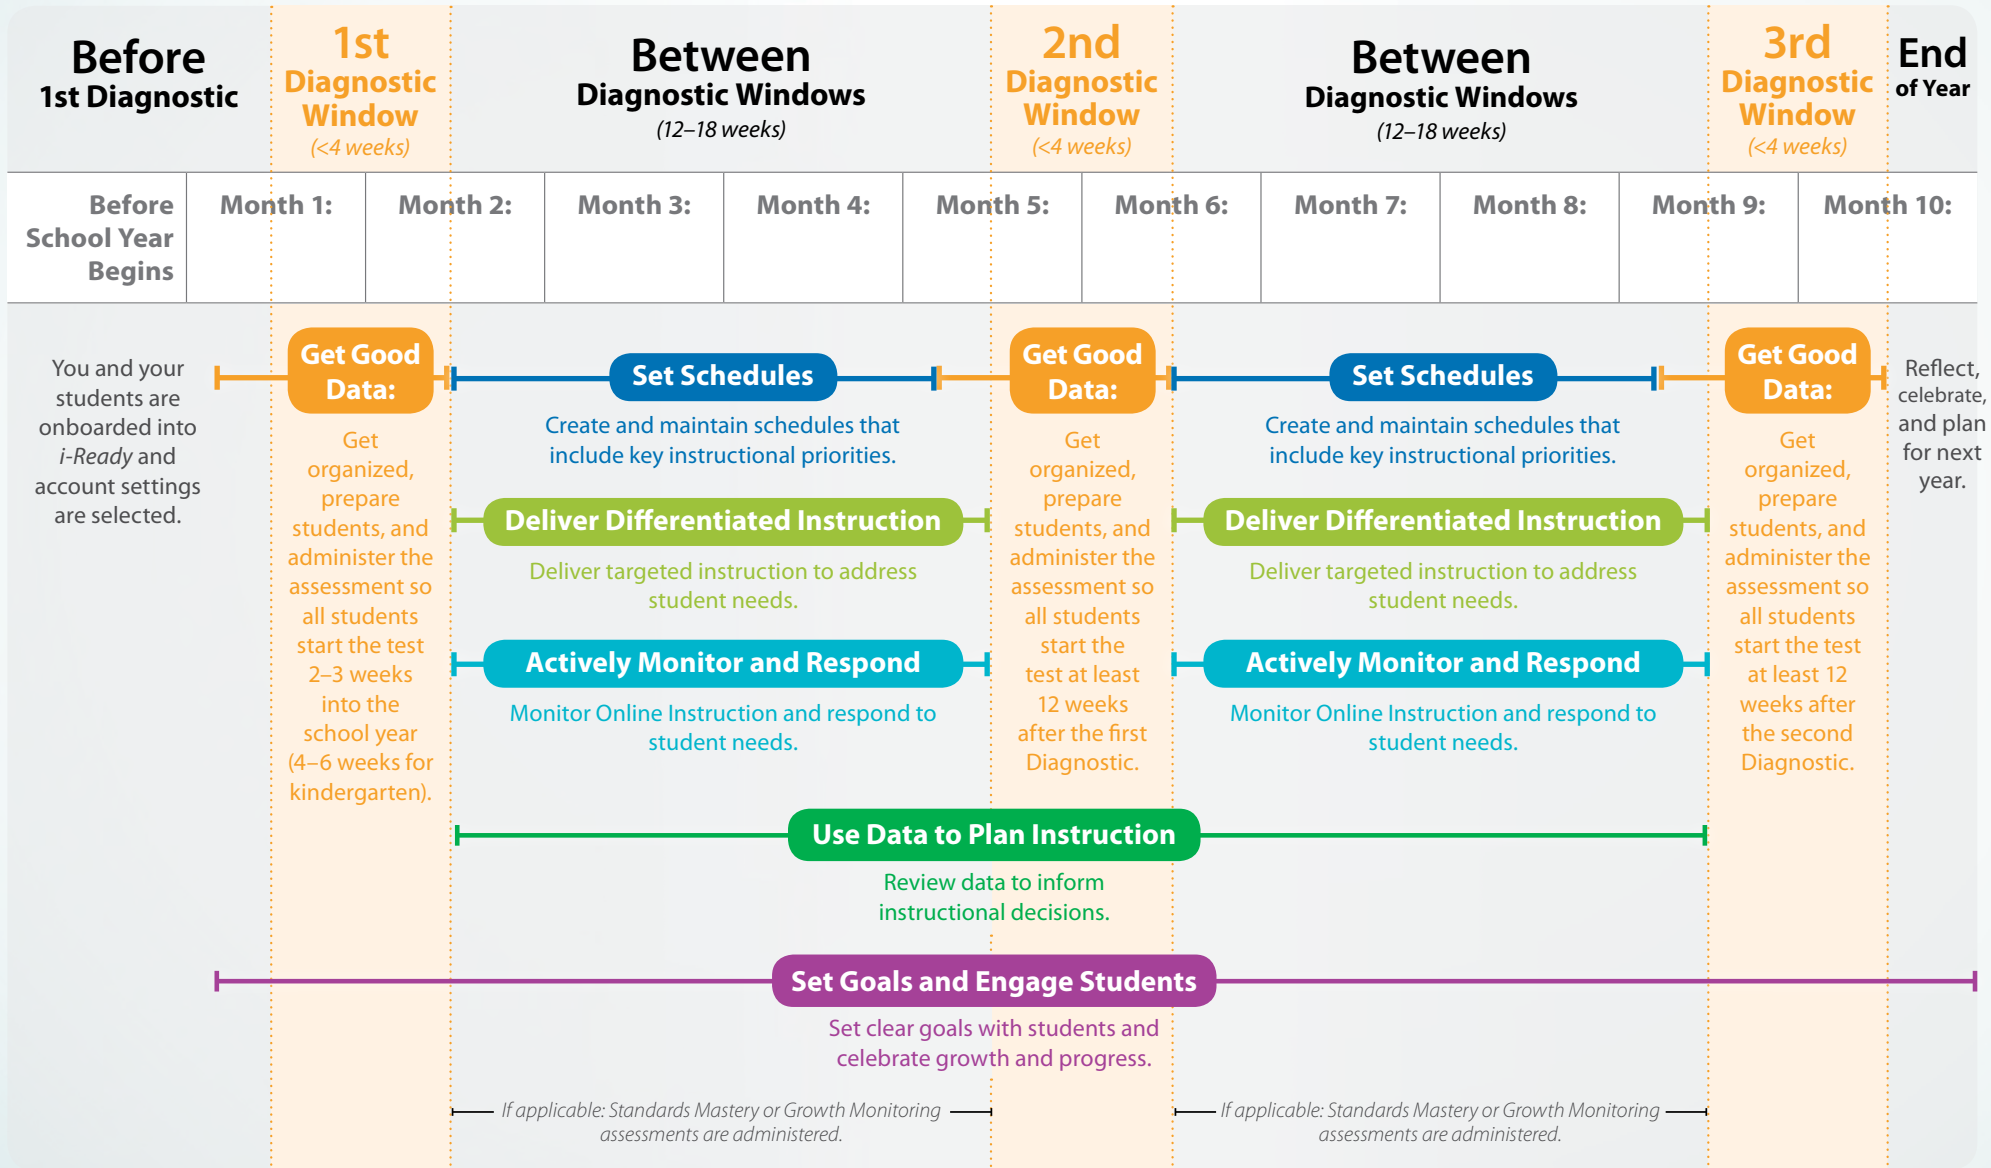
Before 1st Diagnostic

1st Diagnostic Window (<4 weeks)

Between Diagnostic Windows (12–18 weeks)

2nd Diagnostic Window (<4 weeks)

Between Diagnostic Windows (12–18 weeks)

3rd Diagnostic Window (<4 weeks)

End of Year

| Before School Year Begins | Month 1: | Month 2: | Month 3: | Month 4: | Month 5: | Month 6: | Month 7: | Month 8: | Month 9: | Month 10: |
|---|---|---|---|---|---|---|---|---|---|---|

You and your students are onboarded into *i-Ready* and account settings are selected.

Get Good Data:

Get organized, prepare students, and administer the assessment so all students start the test 2–3 weeks into the school year (4–6 weeks for kindergarten).

Set Schedules

Create and maintain schedules that include key instructional priorities.

Deliver Differentiated Instruction

Deliver targeted instruction to address student needs.

Actively Monitor and Respond

Monitor Online Instruction and respond to student needs.

Get Good Data:

Get organized, prepare students, and administer the assessment so all students start the test at least 12 weeks after the first Diagnostic.

Set Schedules

Create and maintain schedules that include key instructional priorities.

Deliver Differentiated Instruction

Deliver targeted instruction to address student needs.

Actively Monitor and Respond

Monitor Online Instruction and respond to student needs.

Get Good Data:

Get organized, prepare students, and administer the assessment so all students start the test at least 12 weeks after the second Diagnostic.

Reflect, celebrate, and plan for next year.

Use Data to Plan Instruction

Review data to inform instructional decisions.

Set Goals and Engage Students

Set clear goals with students and celebrate growth and progress.

*If applicable: Standards Mastery or Growth Monitoring assessments are administered.*

*If applicable: Standards Mastery or Growth Monitoring assessments are administered.*